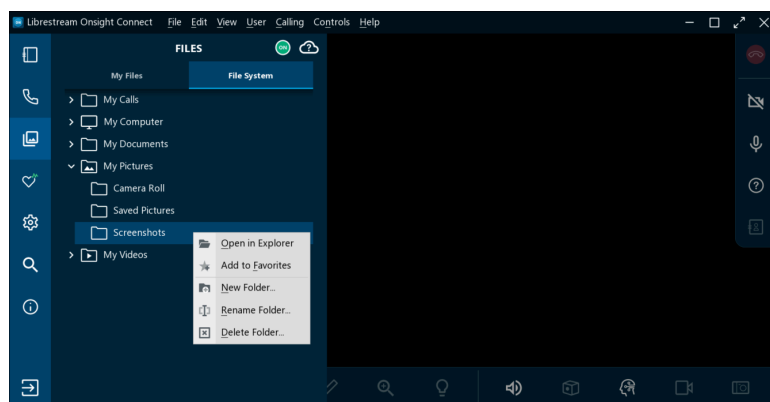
Librestream Onsight Connect File Edit View User Calling Controls Help

FILES ON

My Files | File System

My Calls
My Computer
My Documents
My Pictures
Camera Roll
Saved Pictures
Screenshots
My Videos

Open in Explorer
Add to Favorites
New Folder...
Rename Folder...
Delete Folder...